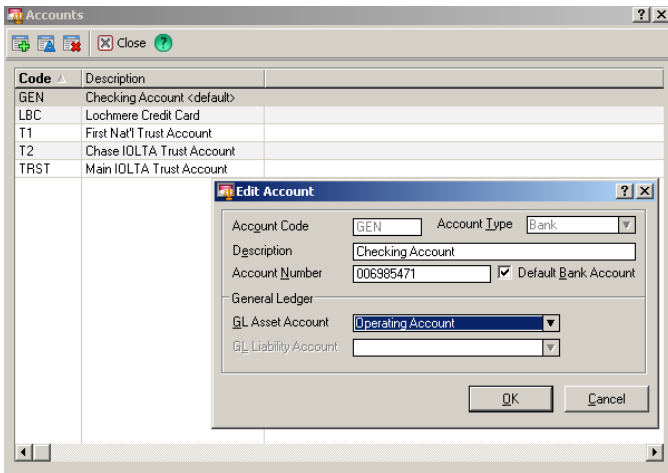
Accounts

?X

Close

| Code | Description |
|---|---|
| GEN | Checking Account <default> |
| LBC | Lochmere Credit Card |
| T1 | First Nat'l Trust Account |
| T2 | Chase IOLTA Trust Account |
| TRST | Main IOLTA Trust Account |

Edit Account

?X

Account Code GEN Account Type Bank

Description Checking Account

Account Number 006985471 Default Bank Account

General Ledger

GL Asset Account Operating Account

GL Liability Account

OK Cancel